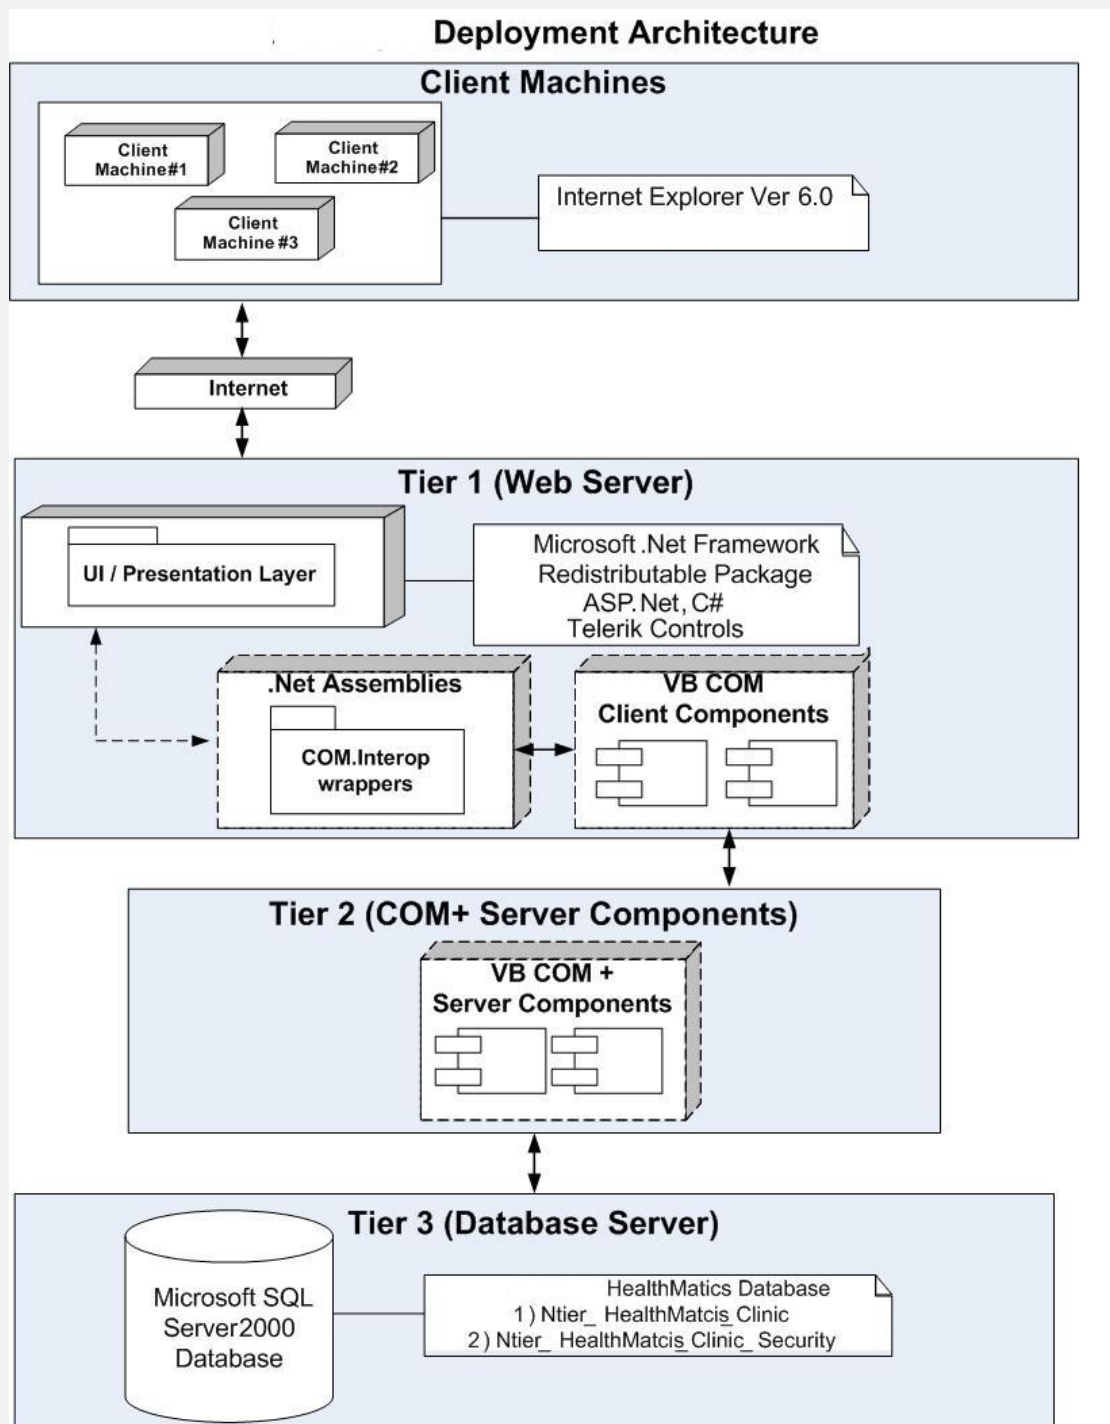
Deployment Architecture

Client Machines

Client Machine#1

Client Machine#2

Client Machine #3

Internet Explorer Ver 6.0

Internet

Tier 1 (Web Server)

UI / Presentation Layer

Microsoft .Net Framework Redistributable Package ASP.Net, C# Telerik Controls

.Net Assemblies

COM.Interop wrappers

VB COM Client Components

Tier 2 (COM+ Server Components)

VB COM + Server Components

Tier 3 (Database Server)

Microsoft SQL Server2000 Database

HealthMatics Database
1) Ntier_ HealthMatcis_Clinic
2) Ntier_ HealthMatcis_Clinic_ Security